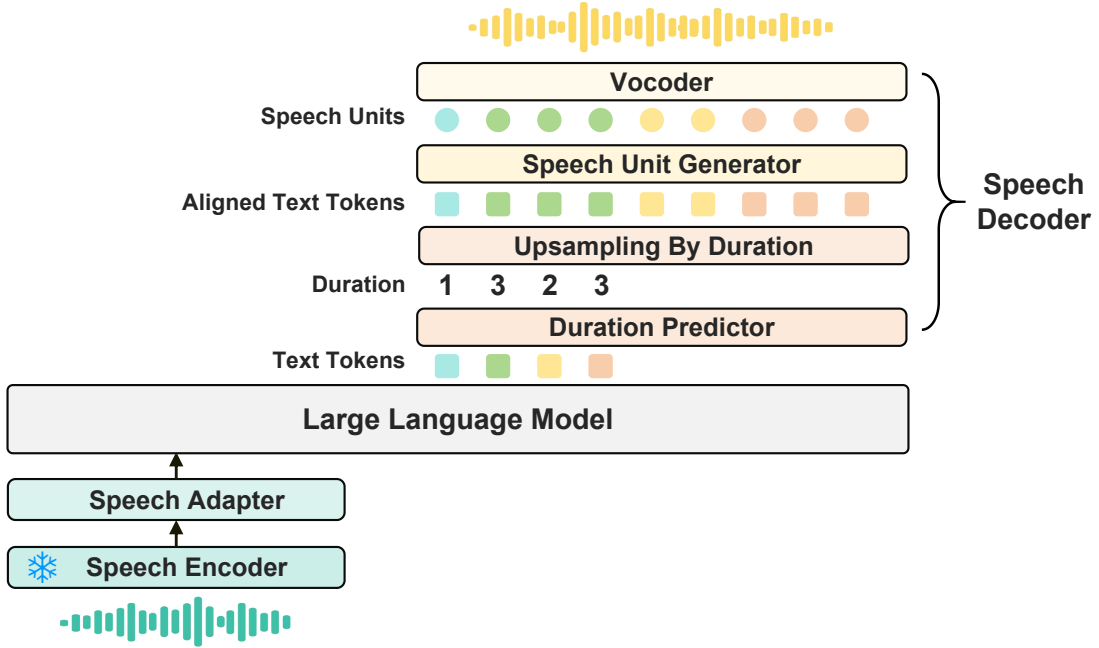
Vocoder

Speech Units

Speech Unit Generator

Aligned Text Tokens

Upsampling By Duration

Duration 1 3 2 3

Duration Predictor

Speech Decoder

Text Tokens

Large Language Model

Speech Adapter

Speech Encoder